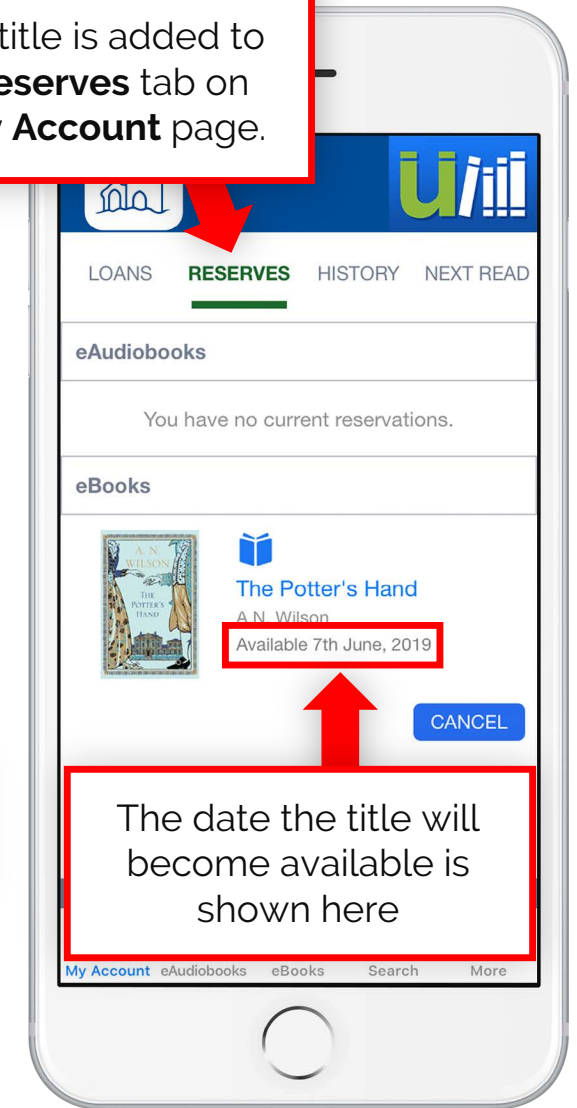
title is added to **eserves** tab on **Account** page.

LOANS RESERVES HISTORY NEXT READ

eAudiobooks

You have no current reservations.

eBooks

A. N. WILSON
THE POTTER'S HAND

The Potter's Hand
A. N. Wilson
Available 7th June, 2019

CANCEL

The date the title will become available is shown here

My Account eAudiobooks eBooks Search More